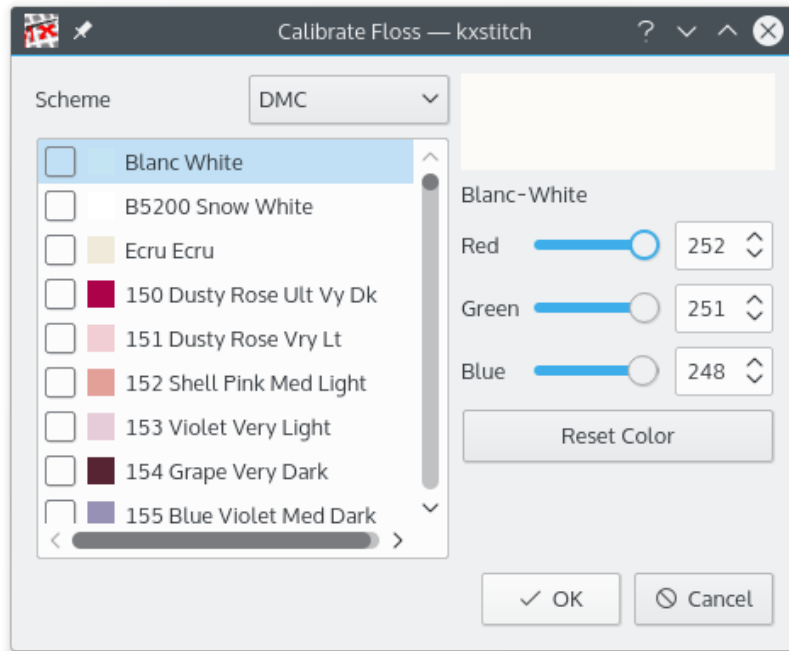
Calibrate Floss — kxstitch

?

Scheme DMC

Blanc White
B5200 Snow White
Ecru Ecru
150 Dusty Rose Ult Vy Dk
151 Dusty Rose Vry Lt
152 Shell Pink Med Light
153 Violet Very Light
154 Grape Very Dark
155 Blue Violet Med Dark

Blanc-White

Red 252
Green 251
Blue 248

Reset Color

OK
Cancel